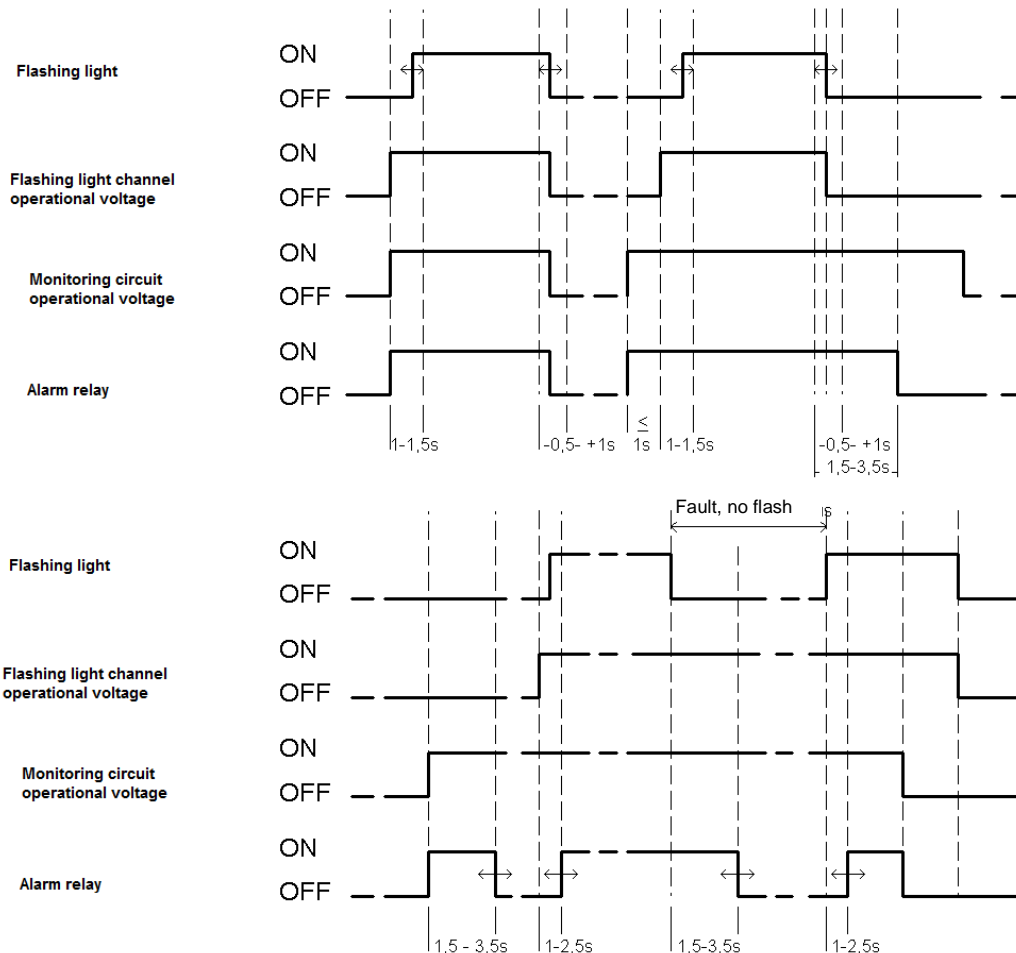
Flashing light
ON
OFF

Flashing light channel operational voltage
ON
OFF

Monitoring circuit operational voltage
ON
OFF

Alarm relay
ON
OFF

1-1,5s
-0,5- +1s
≤ 1s
1-1,5s
-0,5- +1s
1,5-3,5s

Fault, no flash
s

Flashing light
ON
OFF

Flashing light channel operational voltage
ON
OFF

Monitoring circuit operational voltage
ON
OFF

Alarm relay
ON
OFF

1,5 - 3,5s
1-2,5s
1,5-3,5s
1-2,5s